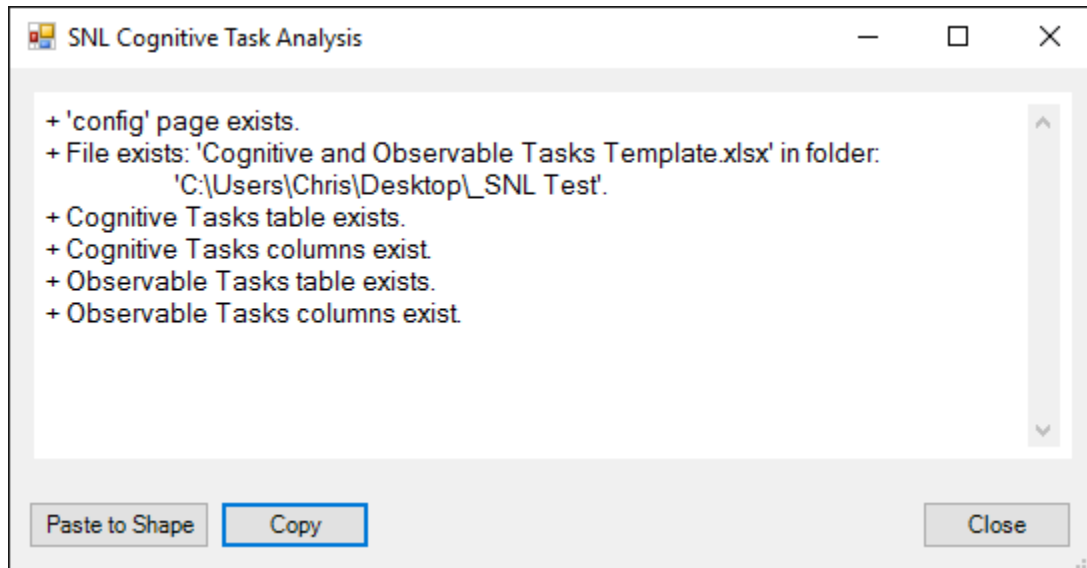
SNL Cognitive Task Analysis

+ 'config' page exists.
+ File exists: 'Cognitive and Observable Tasks Template.xlsx' in folder:
'C:\Users\Chris\Desktop\_SNL Test'.
+ Cognitive Tasks table exists.
+ Cognitive Tasks columns exist.
+ Observable Tasks table exists.
+ Observable Tasks columns exist.

Paste to Shape
Copy
Close